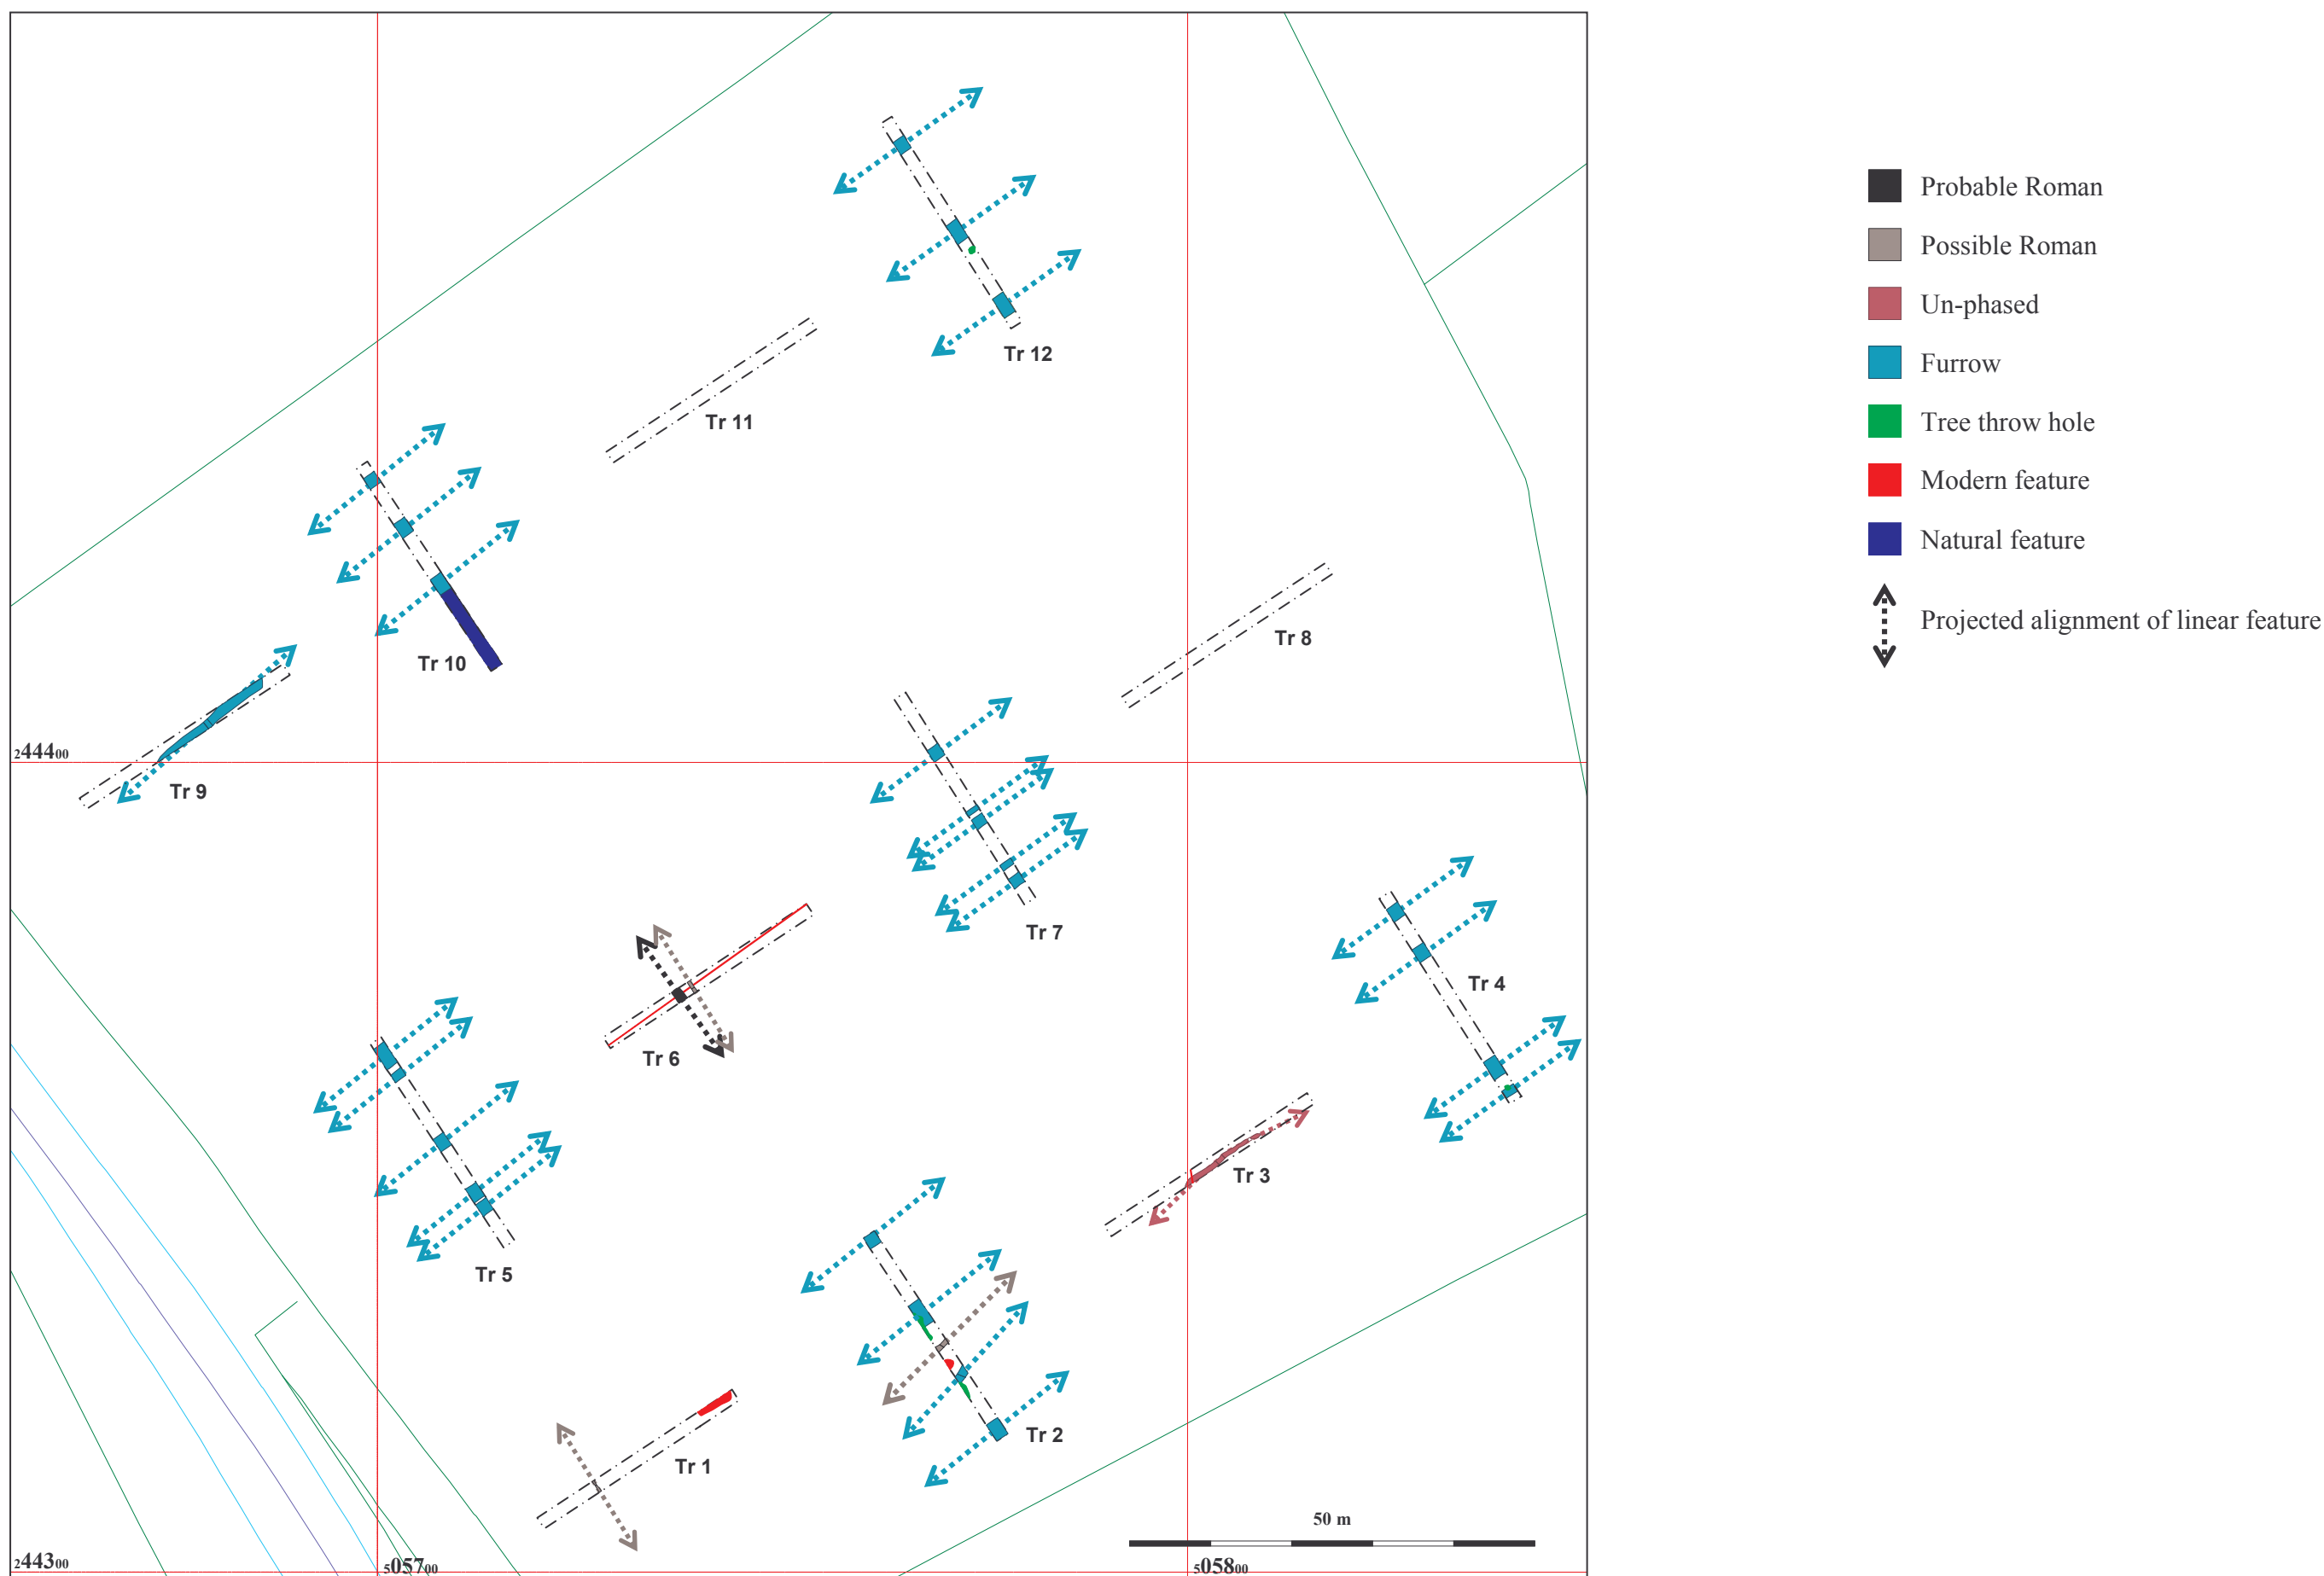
Tr 12

Tr 11

Tr 10

Tr 9

Tr 8

Tr 7

Tr 6

Tr 5

Tr 4

Tr 3

Tr 2

Tr 1

$_2444_{00}$

$_2443_{00}$

$_5057_{00}$

$_5058_{00}$

50 m

Probable Roman
Possible Roman
Un-phased
Furrow
Tree throw hole
Modern feature
Natural feature
Projected alignment of linear feature